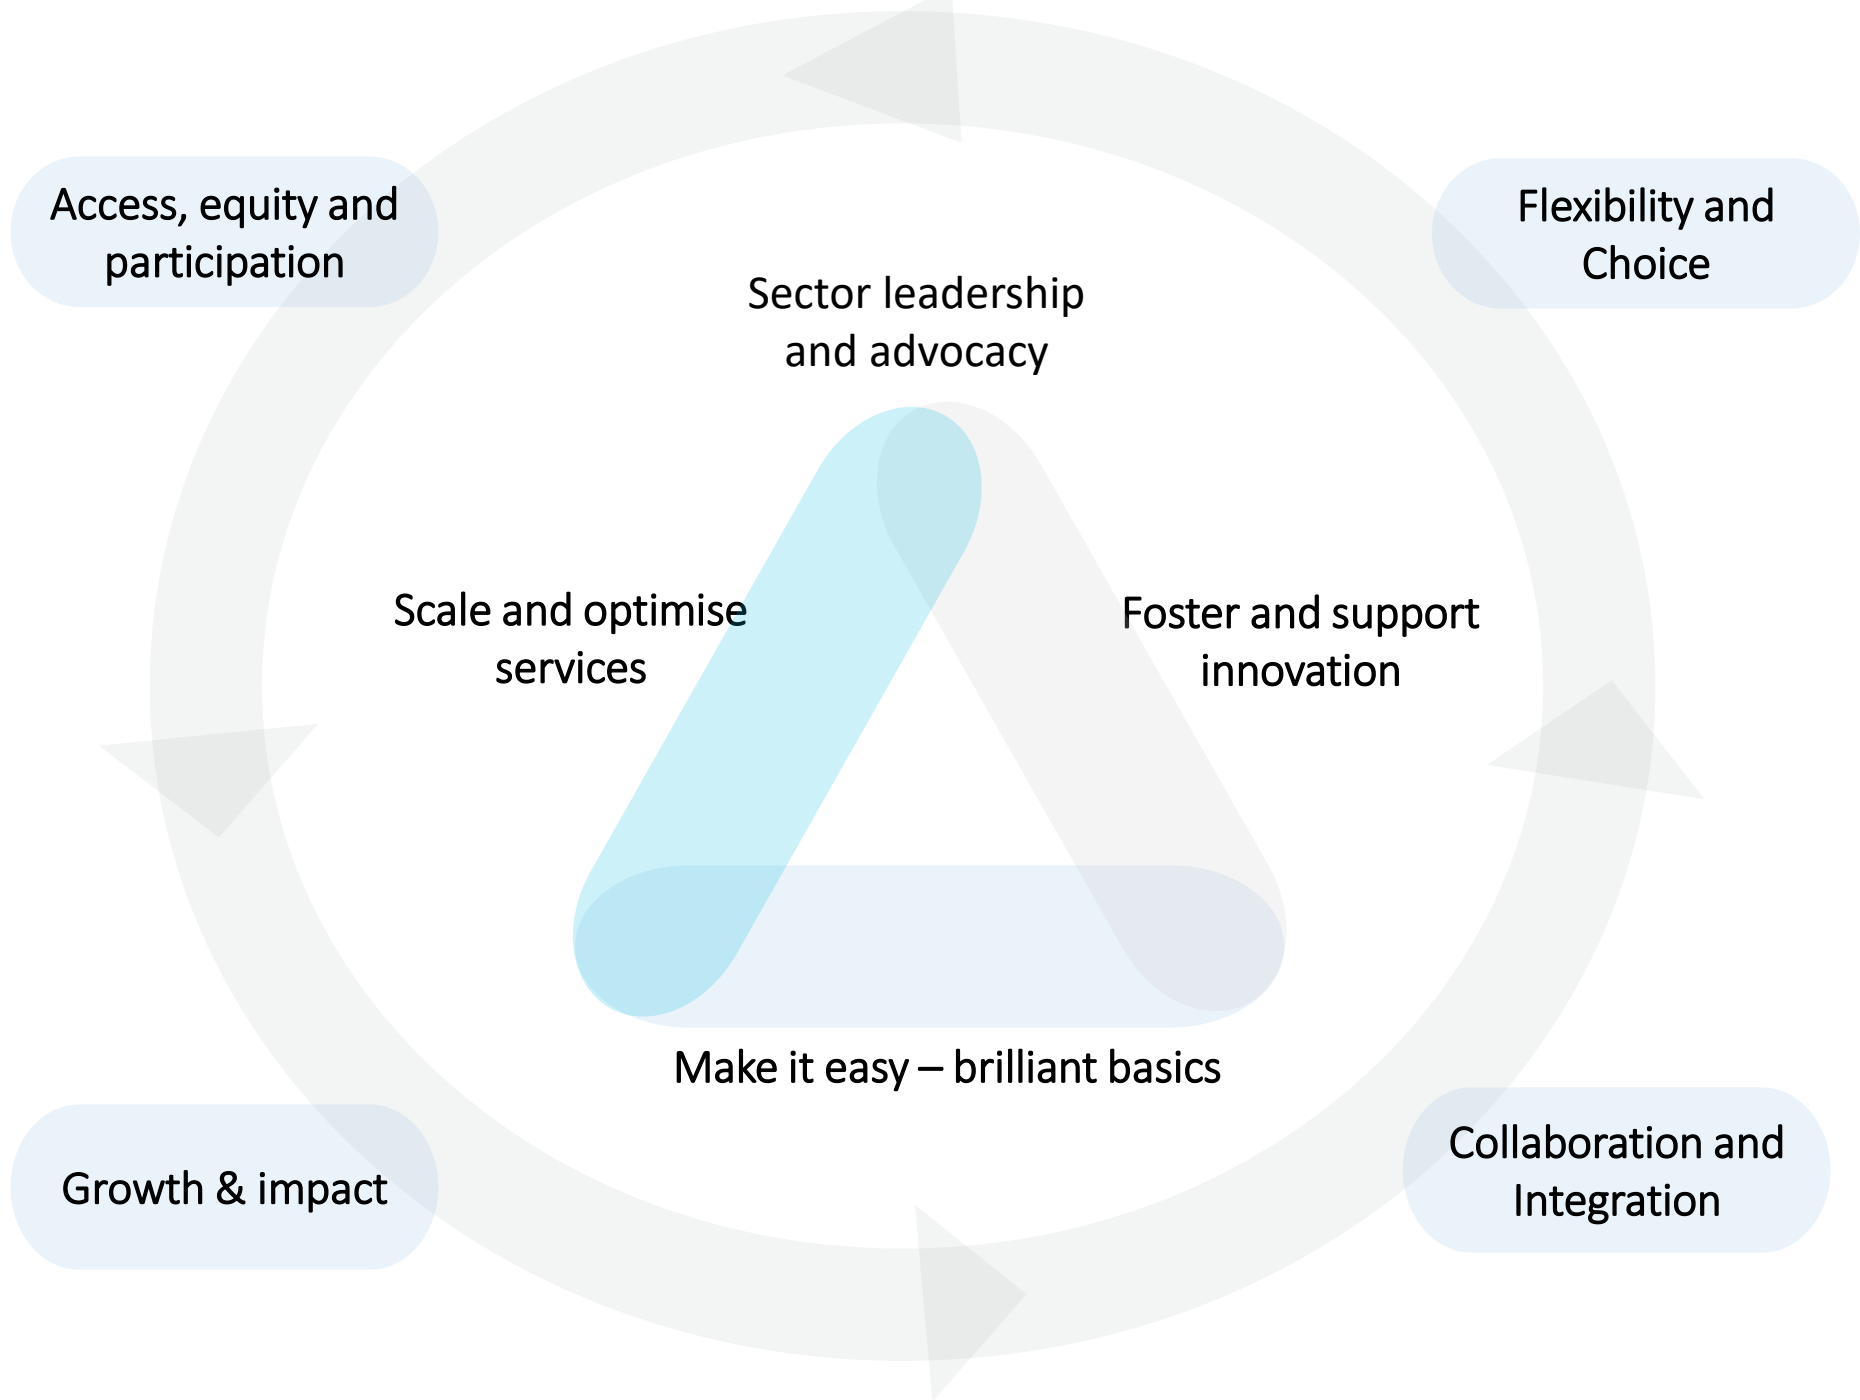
Access, equity and participation

Flexibility and Choice

Sector leadership and advocacy

Scale and optimise services

Foster and support innovation

Make it easy – brilliant basics

Growth & impact

Collaboration and Integration